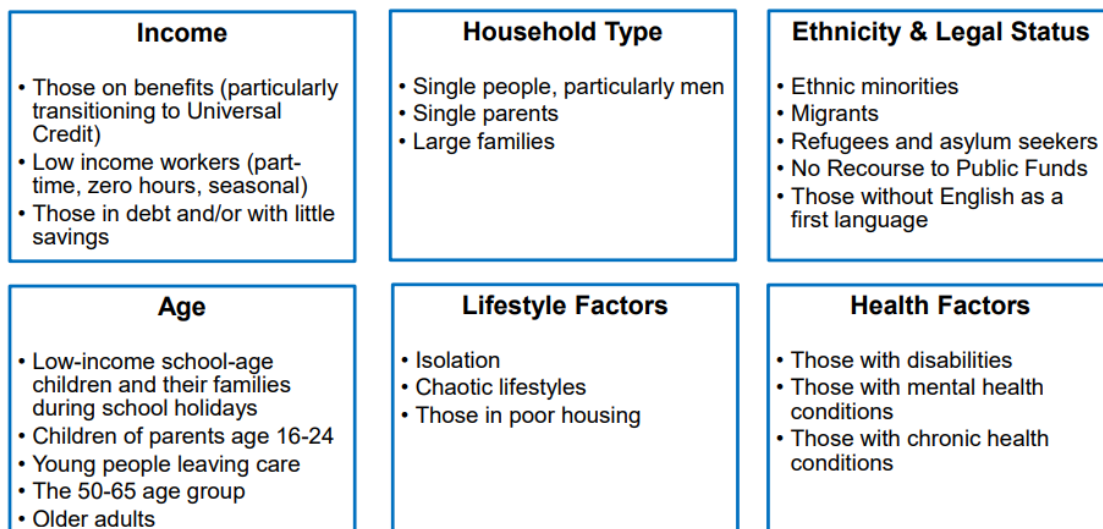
Income

• Those on benefits (particularly transitioning to Universal Credit)
• Low income workers (part-time, zero hours, seasonal)
• Those in debt and/or with little savings

Household Type

• Single people, particularly men
• Single parents
• Large families

Ethnicity & Legal Status

• Ethnic minorities
• Migrants
• Refugees and asylum seekers
• No Recourse to Public Funds
• Those without English as a first language

Age

• Low-income school-age children and their families during school holidays
• Children of parents age 16-24
• Young people leaving care
• The 50-65 age group
• Older adults

Lifestyle Factors

• Isolation
• Chaotic lifestyles
• Those in poor housing

Health Factors

• Those with disabilities
• Those with mental health conditions
• Those with chronic health conditions